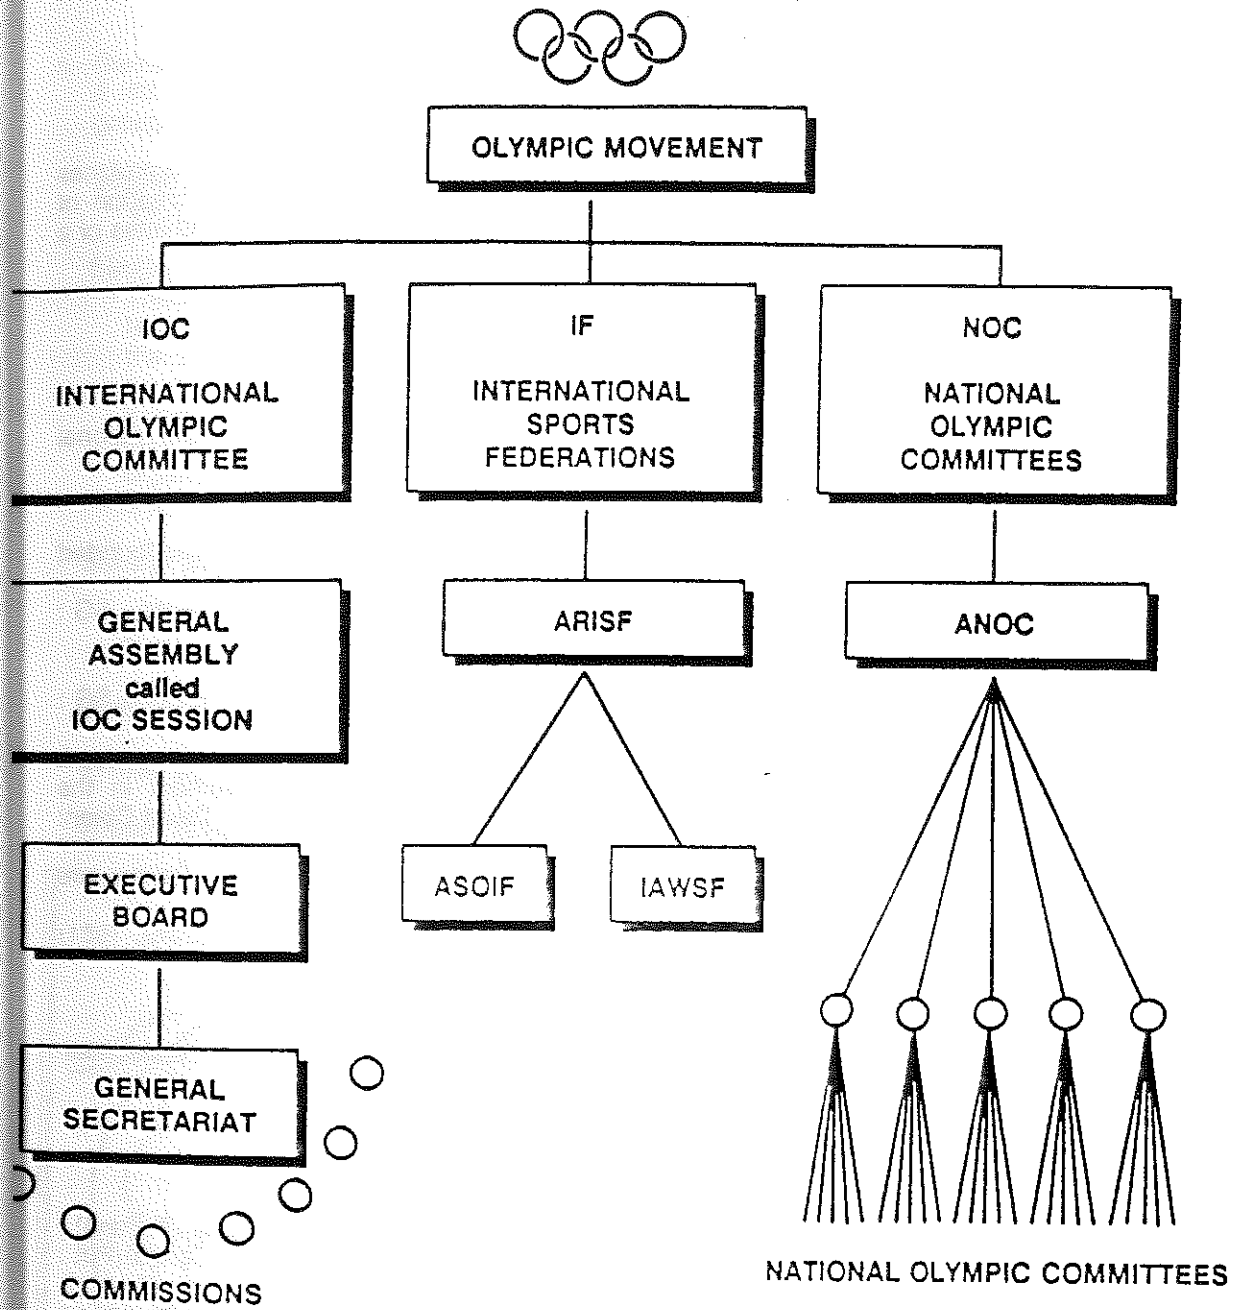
OLYMPIC MOVEMENT

IOC

INTERNATIONAL OLYMPIC COMMITTEE

IF

INTERNATIONAL SPORTS FEDERATIONS

NOC

NATIONAL OLYMPIC COMMITTEES

GENERAL ASSEMBLY called IOC SESSION

ARISF

ANOC

EXECUTIVE BOARD

ASOIF

IAWSF

GENERAL SECRETARIAT

COMMISSIONS

NATIONAL OLYMPIC COMMITTEES